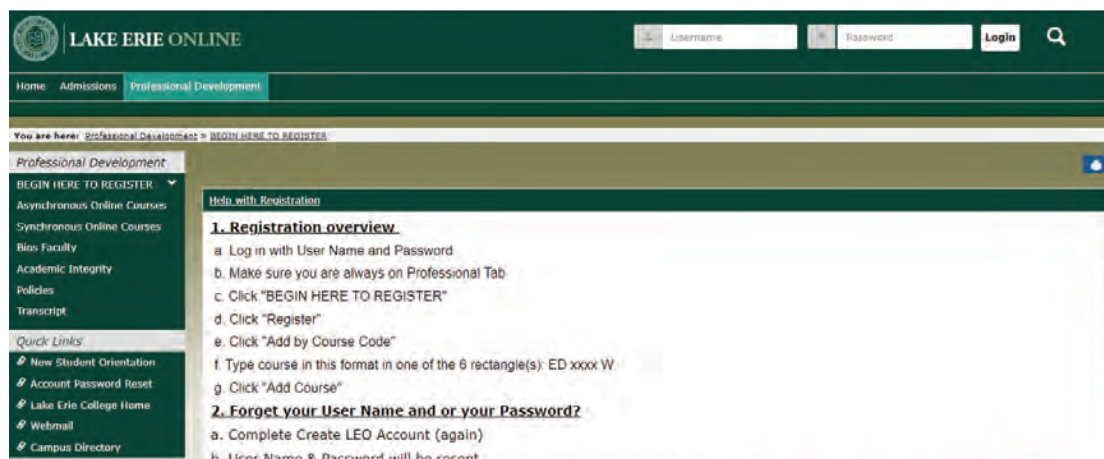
LAKE ERIE ONLINE

Username
Password
Login

Home Admissions Professional Development

You are here: Professional Development > BEGIN HERE TO REGISTER

Professional Development
BEGIN HERE TO REGISTER
Asynchronous Online Courses
Synchronous Online Courses
Bios Faculty
Academic Integrity
Policies
Transcript

Quick Links
New Student Orientation
Account Password Reset
Lake Erie College Home
Webmail
Campus Directory

Help with Registration

1. Registration overview
a. Log in with User Name and Password
b. Make sure you are always on Professional Tab
c. Click "BEGIN HERE TO REGISTER"
d. Click "Register"
e. Click "Add by Course Code"
f. Type course in this format in one of the 6 rectangle(s): ED xxxx W
g. Click "Add Course"

2. Forget your User Name and or your Password?
a. Complete Create LEO Account (again)
b. User Name & Password will be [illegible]